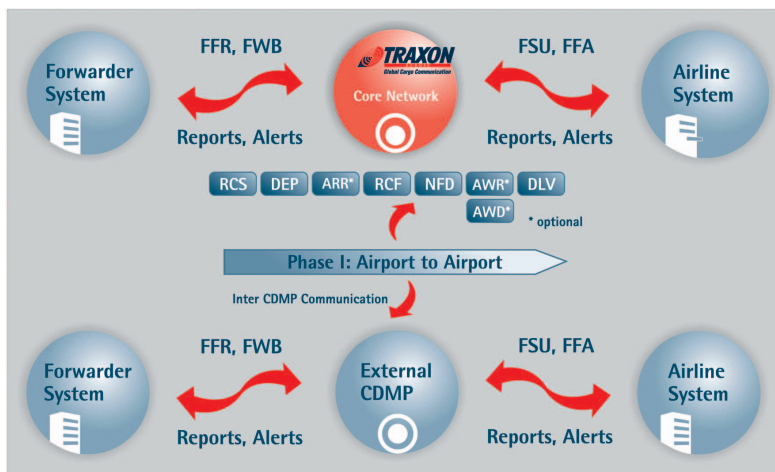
Forwarder System

FFR, FWB

Reports, Alerts

TRAXON
Global Cargo Communication

Core Network

FSU, FFA

Reports, Alerts

Airline System

RCS DEP ARR* RCF NFD AWR* DLV
AWD*

* optional

Phase I: Airport to Airport

Inter CDMP Communication

Forwarder System

FFR, FWB

Reports, Alerts

External CDMP

FSU, FFA

Reports, Alerts

Airline System